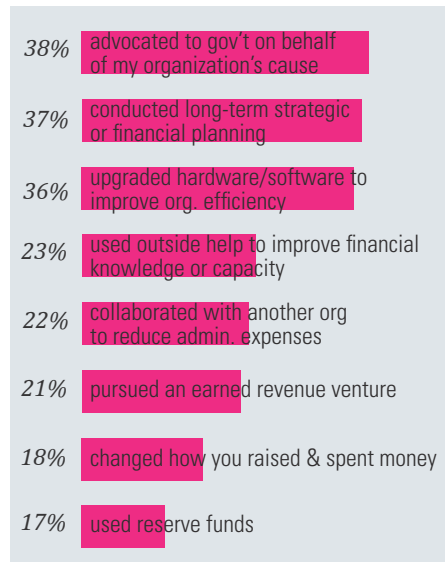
38% advocated to gov't on behalf of my organization's cause

37% conducted long-term strategic or financial planning

36% upgraded hardware/software to improve org. efficiency

23% used outside help to improve financial knowledge or capacity

22% collaborated with another org to reduce admin. expenses

21% pursued an earned revenue venture

18% changed how you raised & spent money

17% used reserve funds